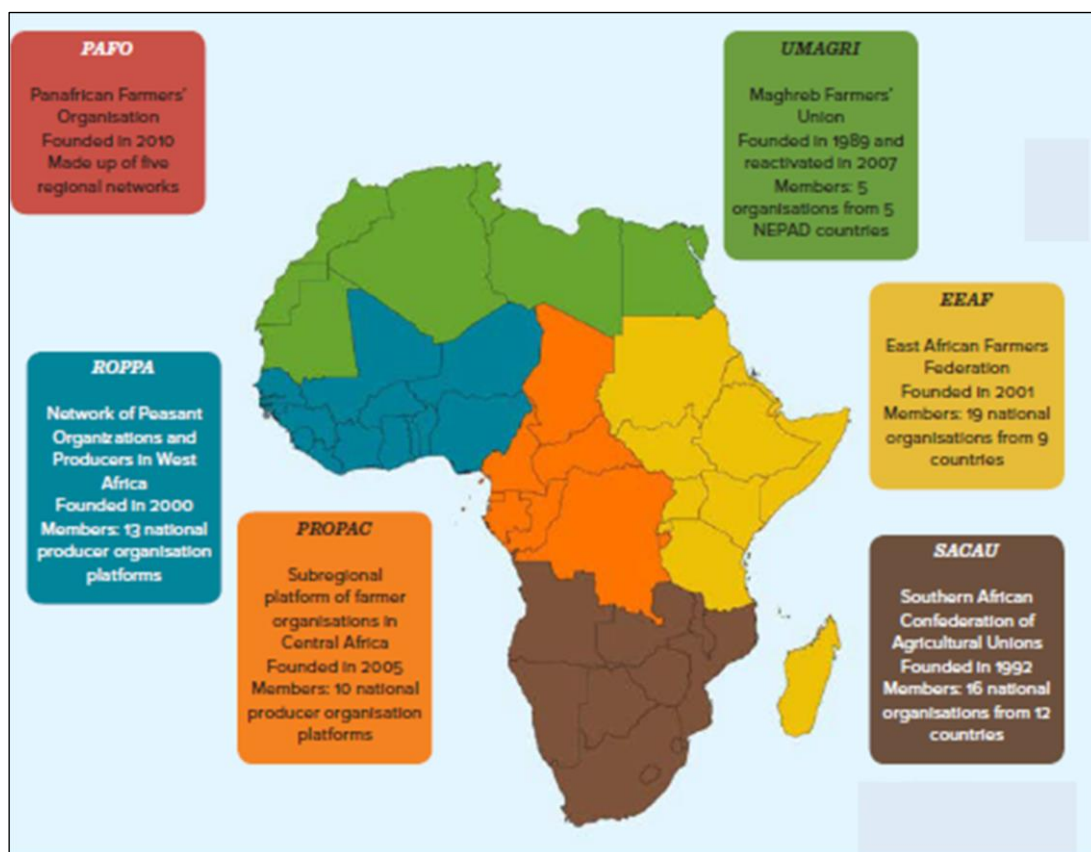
PAFO

Panafrican Farmers' Organisation
Founded in 2010
Made up of five regional networks

UMAGRI

Maghreb Farmers' Union
Founded in 1989 and reactivated in 2007
Members: 5 organisations from 5 NEPAD countries

EEAF

East African Farmers Federation
Founded in 2001
Members: 19 national organisations from 9 countries

ROPPA

Network of Peasant Organizations and Producers in West Africa
Founded in 2000
Members: 13 national producer organisation platforms

PROPAC

Subregional platform of farmer organisations in Central Africa
Founded in 2005
Members: 10 national producer organisation platforms

SACAU

Southern African Confederation of Agricultural Unions
Founded in 1992
Members: 16 national organisations from 12 countries